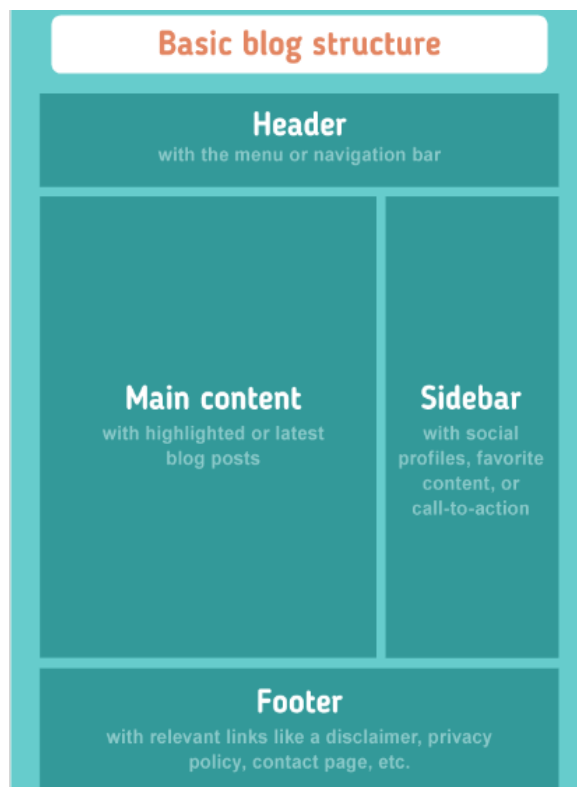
Basic blog structure

Header
with the menu or navigation bar

Main content
with highlighted or latest blog posts

Sidebar
with social profiles, favorite content, or call-to-action

Footer
with relevant links like a disclaimer, privacy policy, contact page, etc.